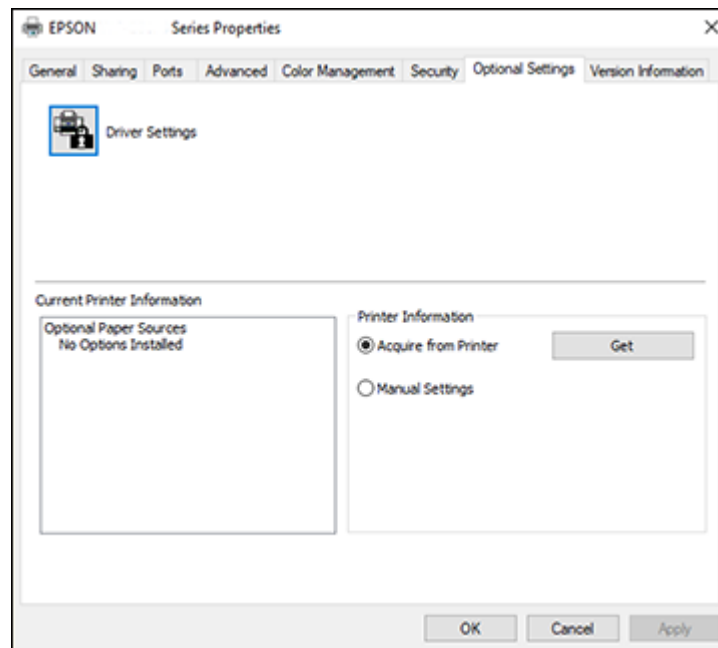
EPSON Series Properties ×

General Sharing Ports Advanced Color Management Security Optional Settings Version Information

Driver Settings

Current Printer Information

Optional Paper Sources
No Options Installed

Printer Information

Acquire from Printer

Get

Manual Settings

OK Cancel Apply